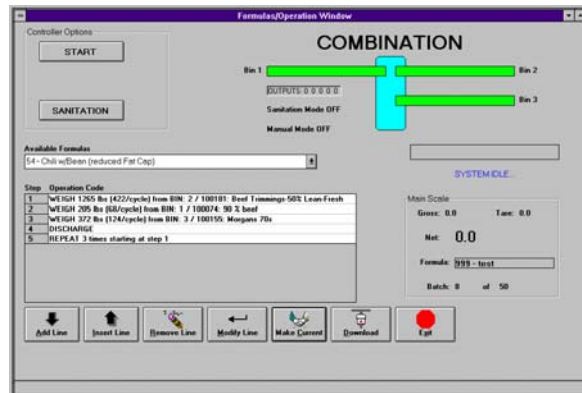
Formulas/Operation Window

Controller Options

START

SANITATION

COMBINATION

Bin 1

Bin 2

Bin 3

OUTPUTS: 0 0 0 0 0 0

Sanitation Mode OFF

Manual Mode OFF

Available Formulas

54 - Chili w/Bean (reduced Fat Cap)

SYSTEM IDLE...

| Step | Operation Code |
|---|---|
| 1 | WEIGH 1265 lbs (422/cycle) from BIN: 2 / 100181: Beef Trimmings-50% Lean-Fresh |
| 2 | WEIGH 205 lbs (68/cycle) from BIN: 1 / 100074: 90 % beef |
| 3 | WEIGH 372 lbs (124/cycle) from BIN: 3 / 100155: Morgans 70s |
| 4 | DISCHARGE |
| 5 | REPEAT 3 times starting at step 1 |

Main Scale

Gross: 0.0

Tare: 0.0

Net: 0.0

Formula: 999 - test

Batch: 0 of 50

Add Line

Insert Line

Remove Line

Modify Line

Make Current

Download

Exit